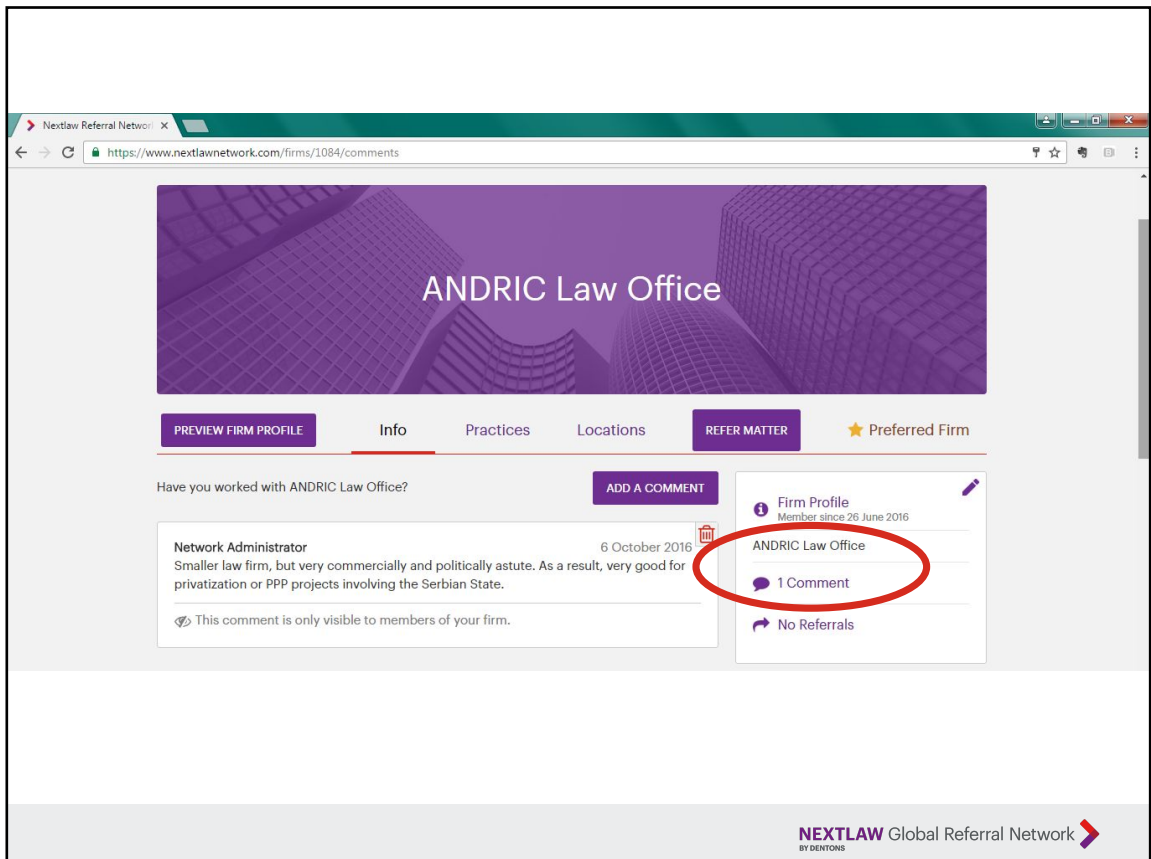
Nextlaw Referral Networ ×

https://www.nextlawnetwork.com/firms/1084/comments

ANDRIC Law Office

PREVIEW FIRM PROFILE

Info

Practices

Locations

REFER MATTER

Preferred Firm

Have you worked with ANDRIC Law Office?

ADD A COMMENT

Network Administrator

6 October 2016

Smaller law firm, but very commercially and politically astute. As a result, very good for privatization or PPP projects involving the Serbian State.

This comment is only visible to members of your firm.

Firm Profile

Member since 26 June 2016

ANDRIC Law Office

1 Comment

No Referrals

NEXTLAW Global Referral Network

BY DENTONS